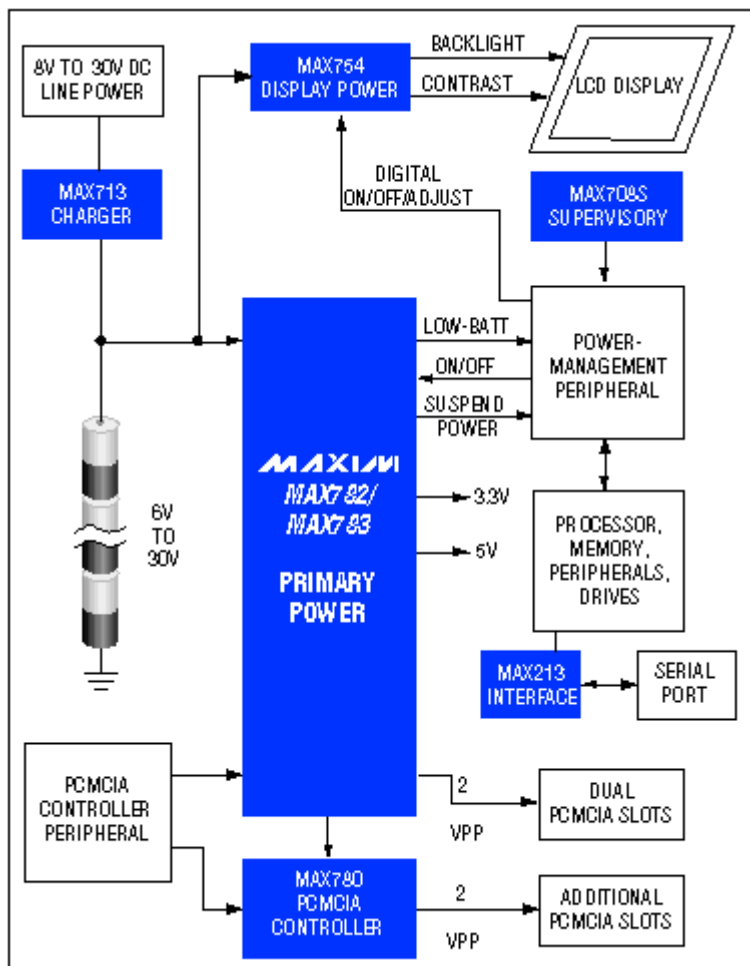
8V TO 30V DC LINE POWER

MAX754 DISPLAY POWER

BACKLIGHT

CONTRAST

LCD DISPLAY

MAX713 CHARGER

DIGITAL ON/OFF/ADJUST

MAX708S SUPERVISORY

LOW-BATT

ON/OFF

SUSPEND POWER

POWER-MANAGEMENT PERIPHERAL

6V TO 30V

MAXIM

MAX782/ MAX783

PRIMARY POWER

3.3V

5V

PROCESSOR, MEMORY, PERIPHERALS, DRIVES

MAX213 INTERFACE

SERIAL PORT

PCMCIA CONTROLLER PERIPHERAL

2

VPP

DUAL PCMCIA SLOTS

MAX780 PCMCIA CONTROLLER

2

VPP

ADDITIONAL PCMCIA SLOTS